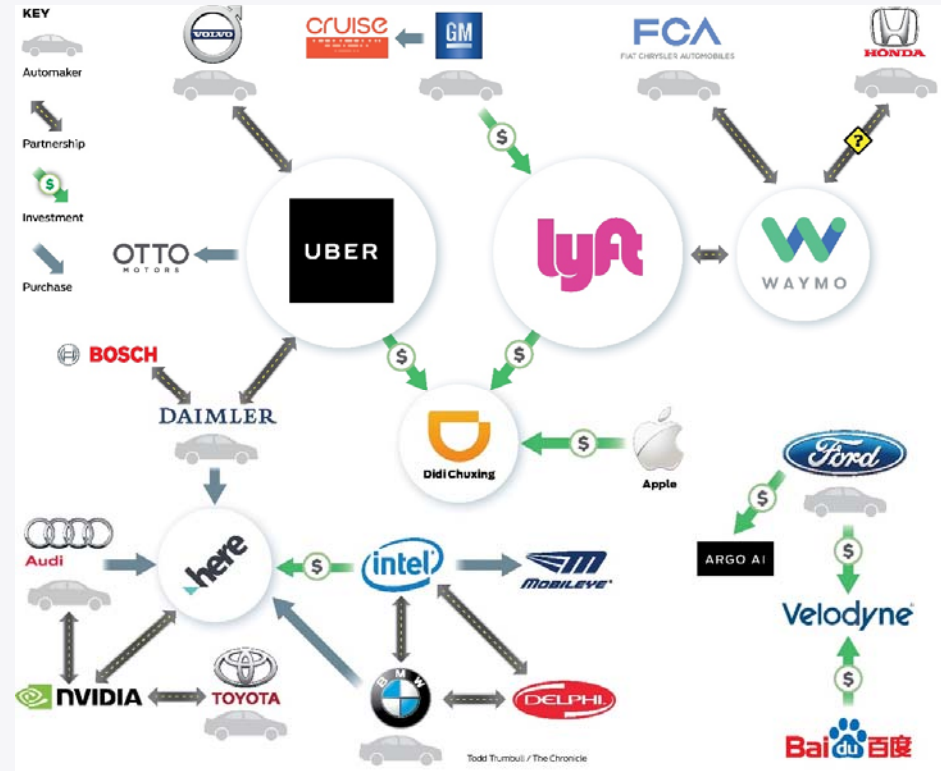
KEY

Automaker

Partnership

Investment

Purchase

VOLVO

cruise

GM

FCA
FIAT CHRYSLER AUTOMOBILES

HONDA

$

$

?

OTTO
MOTORS

UBER

lyft

WAYMO

BOSCH

$

$

DAIMLER

Didi Chuxing

$

Apple

Ford

$

ARGO AI

$

Audi

here

$

intel

MOBILEYE

Velodyne

$

NVIDIA

TOYOTA

BMW

DELPHI

Baidu百度

Todd Trumbull / The Chronicle